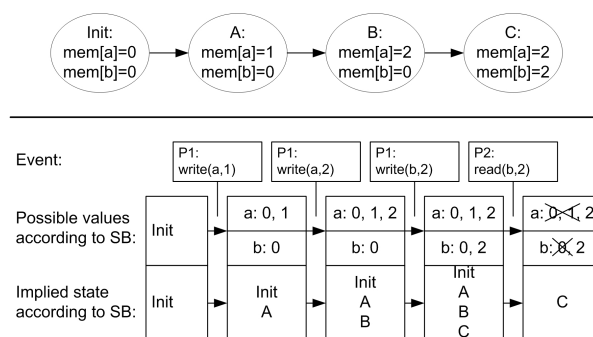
Init:
mem[a]=0
mem[b]=0

A:
mem[a]=1
mem[b]=0

B:
mem[a]=2
mem[b]=0

C:
mem[a]=2
mem[b]=2

Event:

P1:
write(a,1)

P1:
write(a,2)

P1:
write(b,2)

P2:
read(b,2)

Possible values according to SB:

Init

a: 0, 1
b: 0

a: 0, 1, 2
b: 0

a: 0, 1, 2
b: 0, 2

a: 0, 1, 2
b: 0, 2

Implied state according to SB:

Init

Init
A

Init
A
B

Init
A
B
C

C